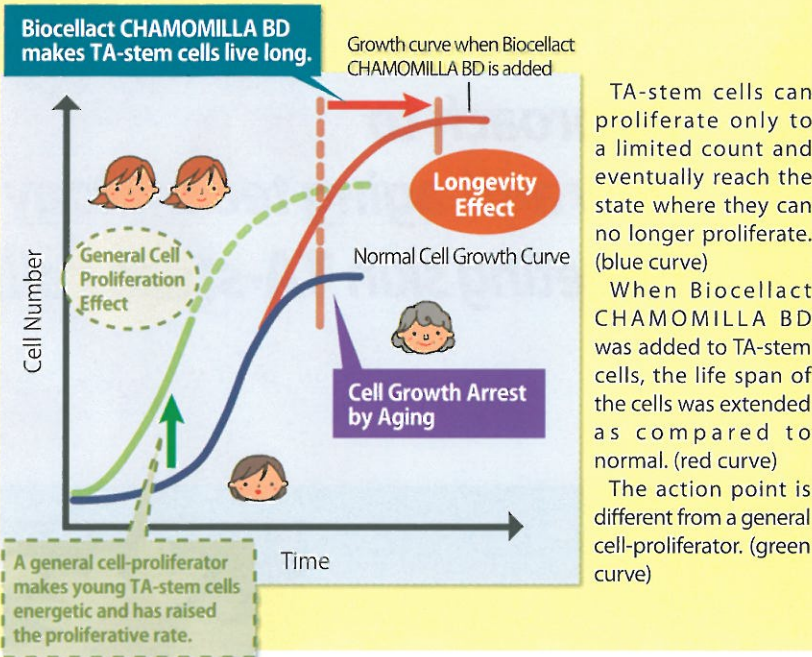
Biocellact CHAMOMILLA BD makes TA-stem cells live long.

Growth curve when Biocellact CHAMOMILLA BD is added

Longevity Effect

General Cell Proliferation Effect

Normal Cell Growth Curve

Cell Number

Cell Growth Arrest by Aging

Time

A general cell-proliferator makes young TA-stem cells energetic and has raised the proliferative rate.

TA-stem cells can proliferate only to a limited count and eventually reach the state where they can no longer proliferate. (blue curve)

When Biocellact CHAMOMILLA BD was added to TA-stem cells, the life span of the cells was extended as compared to normal. (red curve)

The action point is different from a general cell-proliferator. (green curve)